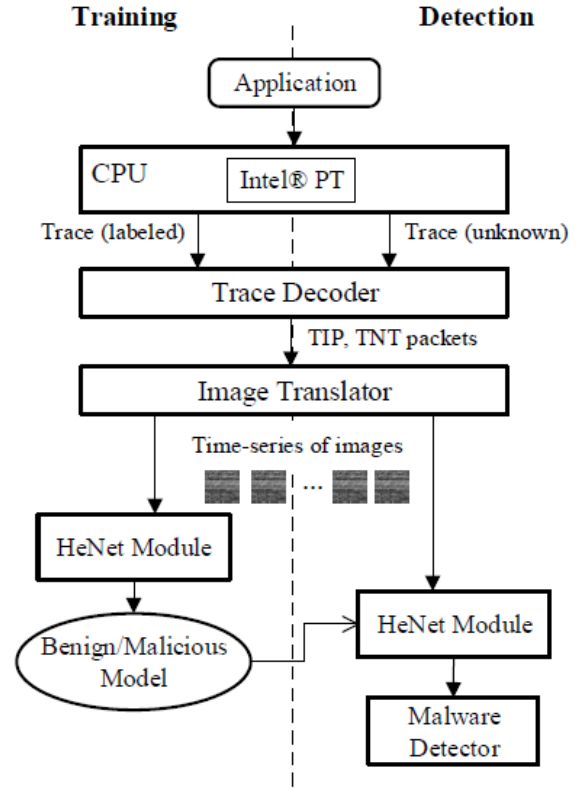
Training

Detection

Application

CPU

Intel® PT

Trace (labeled)

Trace (unknown)

Trace Decoder

TIP, TNT packets

Image Translator

Time-series of images

...

HeNet Module

Benign/Malicious Model

HeNet Module

Malware Detector